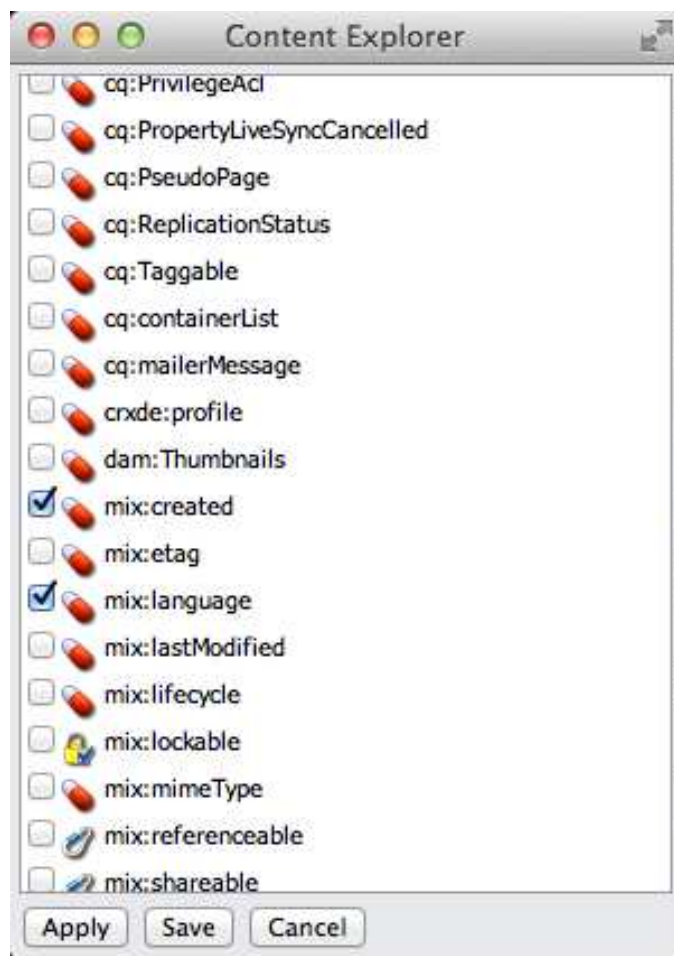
Content Explorer

cq:PrivilegeAcl
cq:PropertyLiveSyncCancelled
cq:PseudoPage
cq:ReplicationStatus
cq:Taggable
cq:containerList
cq:mailerMessage
crxde:profile
dam:Thumbnails
mix:created
mix:etag
mix:language
mix:lastModified
mix:lifecycle
mix:lockable
mix:mimeType
mix:referenceable
mix:shareable

Apply Save Cancel